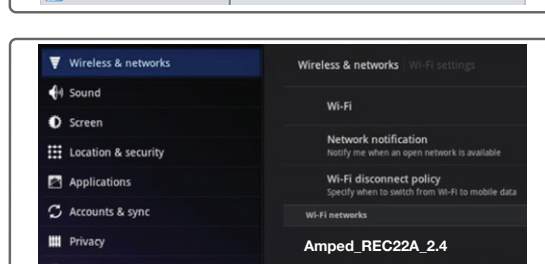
Wireless & networks
Sound
Screen
Location & security
Applications
Accounts & sync
Privacy

Wireless & networks Wi-Fi settings

Wi-Fi

Network notification
Notify me when an open network is available

Wi-Fi disconnect policy
Specify when to switch from Wi-Fi to mobile data

Wi-Fi networks

Amped_REC22A_2.4